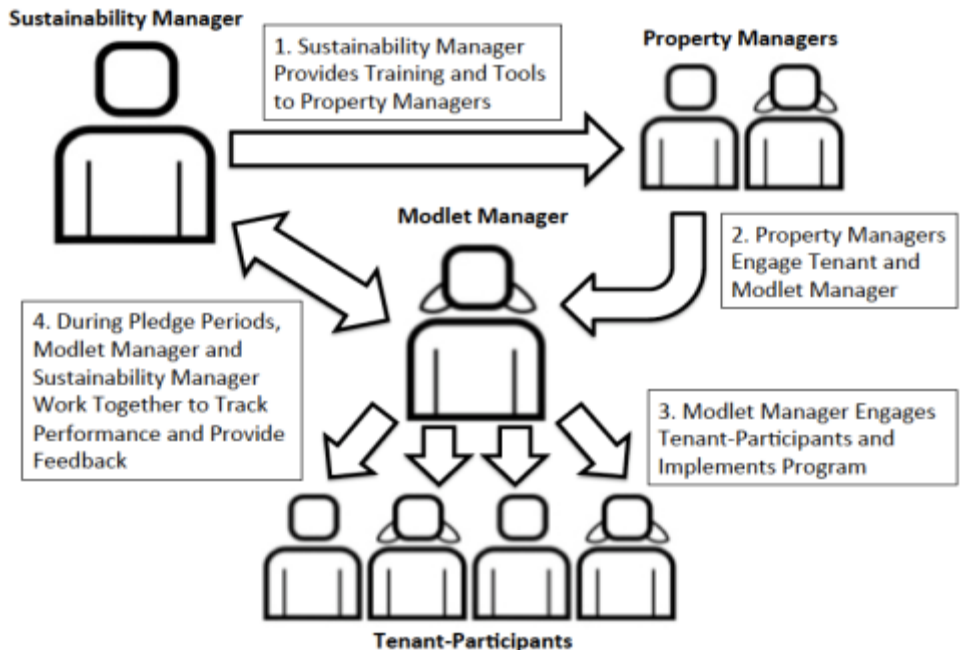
Sustainability Manager

1. Sustainability Manager Provides Training and Tools to Property Managers

Property Managers

Modlet Manager

2. Property Managers Engage Tenant and Modlet Manager

4. During Pledge Periods, Modlet Manager and Sustainability Manager Work Together to Track Performance and Provide Feedback

3. Modlet Manager Engages Tenant-Participants and Implements Program

Tenant-Participants